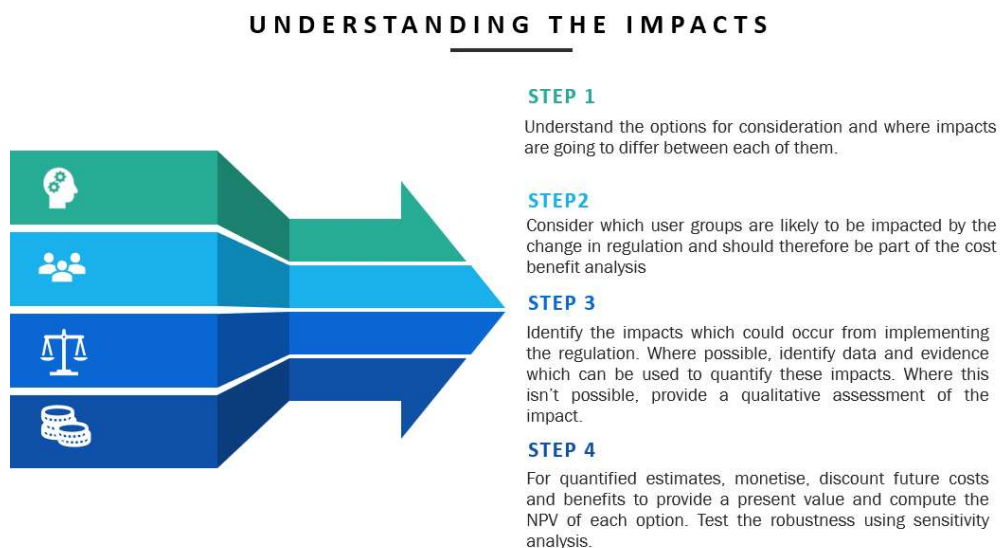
UNDERSTANDING THE IMPACTS

STEP 1

Understand the options for consideration and where impacts are going to differ between each of them.

STEP2

Consider which user groups are likely to be impacted by the change in regulation and should therefore be part of the cost benefit analysis

STEP 3

Identify the impacts which could occur from implementing the regulation. Where possible, identify data and evidence which can be used to quantify these impacts. Where this isn't possible, provide a qualitative assessment of the impact.

STEP 4

For quantified estimates, monetise, discount future costs and benefits to provide a present value and compute the NPV of each option. Test the robustness using sensitivity analysis.